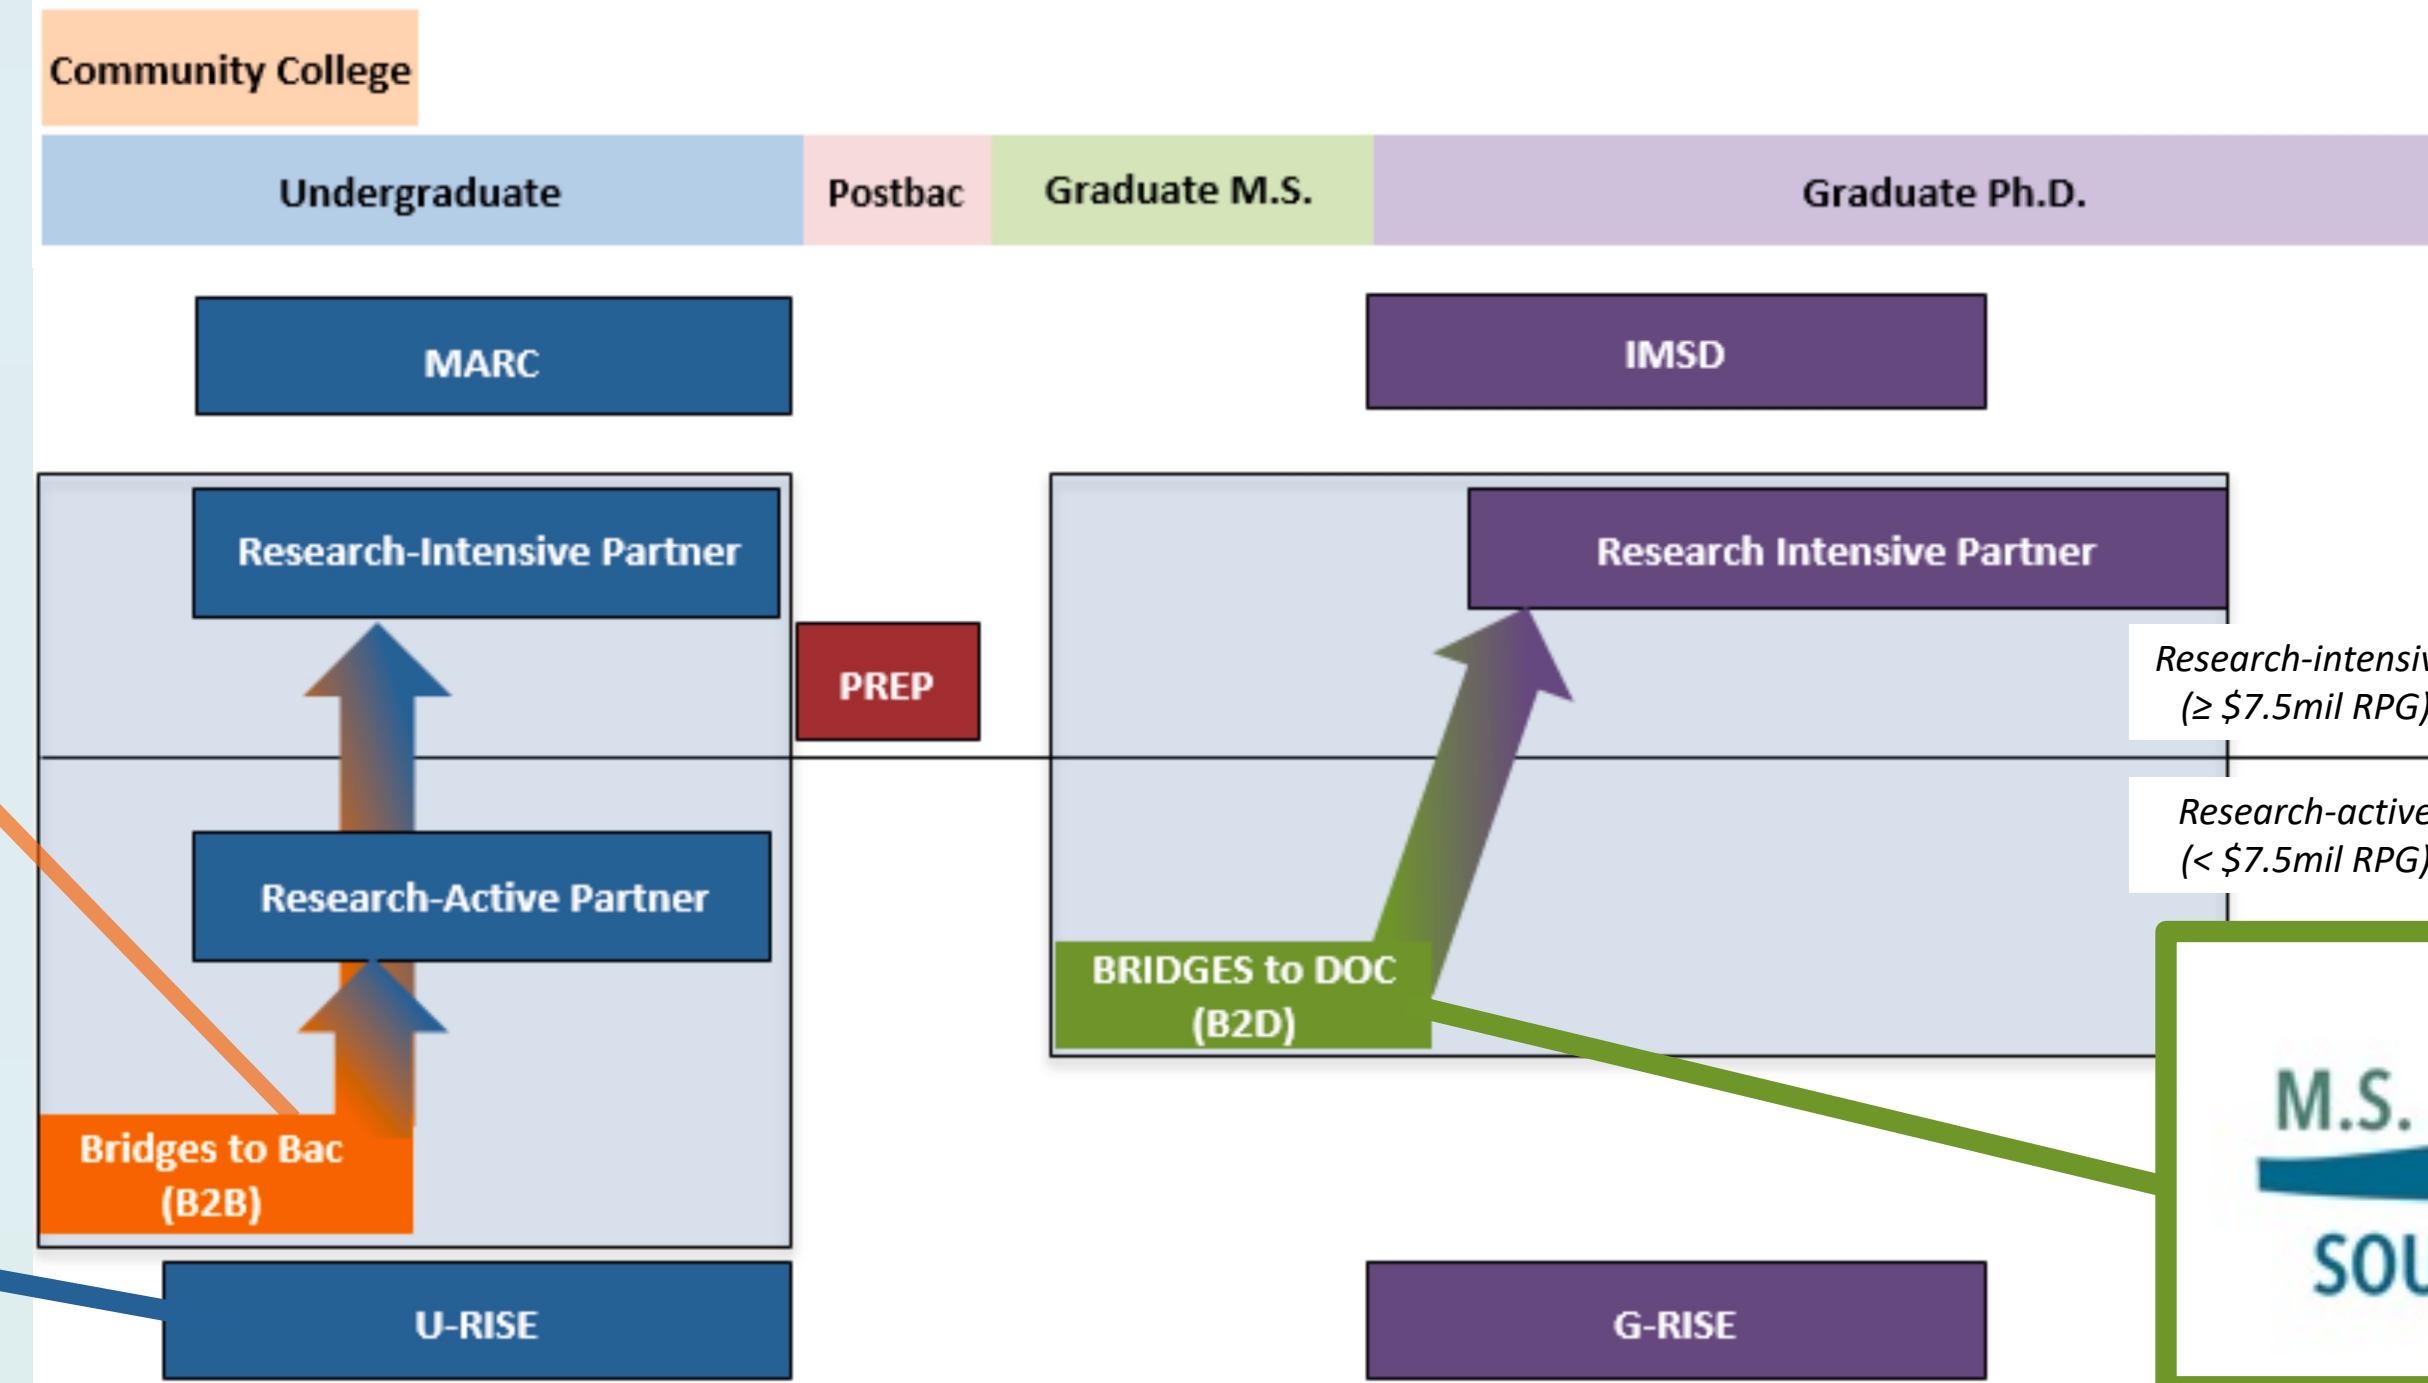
Community College

Undergraduate

Postbac

Graduate M.S.

Graduate Ph.D.

MARC

IMSD

Research-Intensive Partner

Research Intensive Partner

PREP

Research-intensi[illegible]
(≥ $7.5mil RPG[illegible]

Research-active
(< $7.5mil RPG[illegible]

Research-Active Partner

BRIDGES to DOC
(B2D)

Bridges to Bac
(B2B)

M.S.

SOU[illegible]

U-RISE

G-RISE